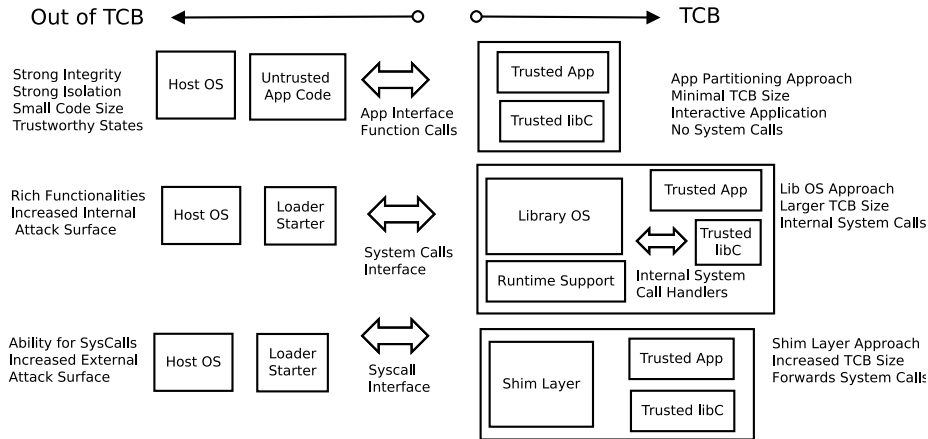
Out of TCB

TCB

Strong Integrity
Strong Isolation
Small Code Size
Trustworthy States

Host OS

Untrusted App Code

App Interface Function Calls

Trusted App

Trusted libC

App Partitioning Approach
Minimal TCB Size
Interactive Application
No System Calls

Rich Functionalities
Increased Internal Attack Surface

Host OS

Loader Starter

System Calls Interface

Library OS

Trusted App

Trusted libC

Runtime Support

Internal System Call Handlers

Lib OS Approach
Larger TCB Size
Internal System Calls

Ability for SysCalls
Increased External Attack Surface

Host OS

Loader Starter

Syscall Interface

Shim Layer

Trusted App

Trusted libC

Shim Layer Approach
Increased TCB Size
Forwards System Calls